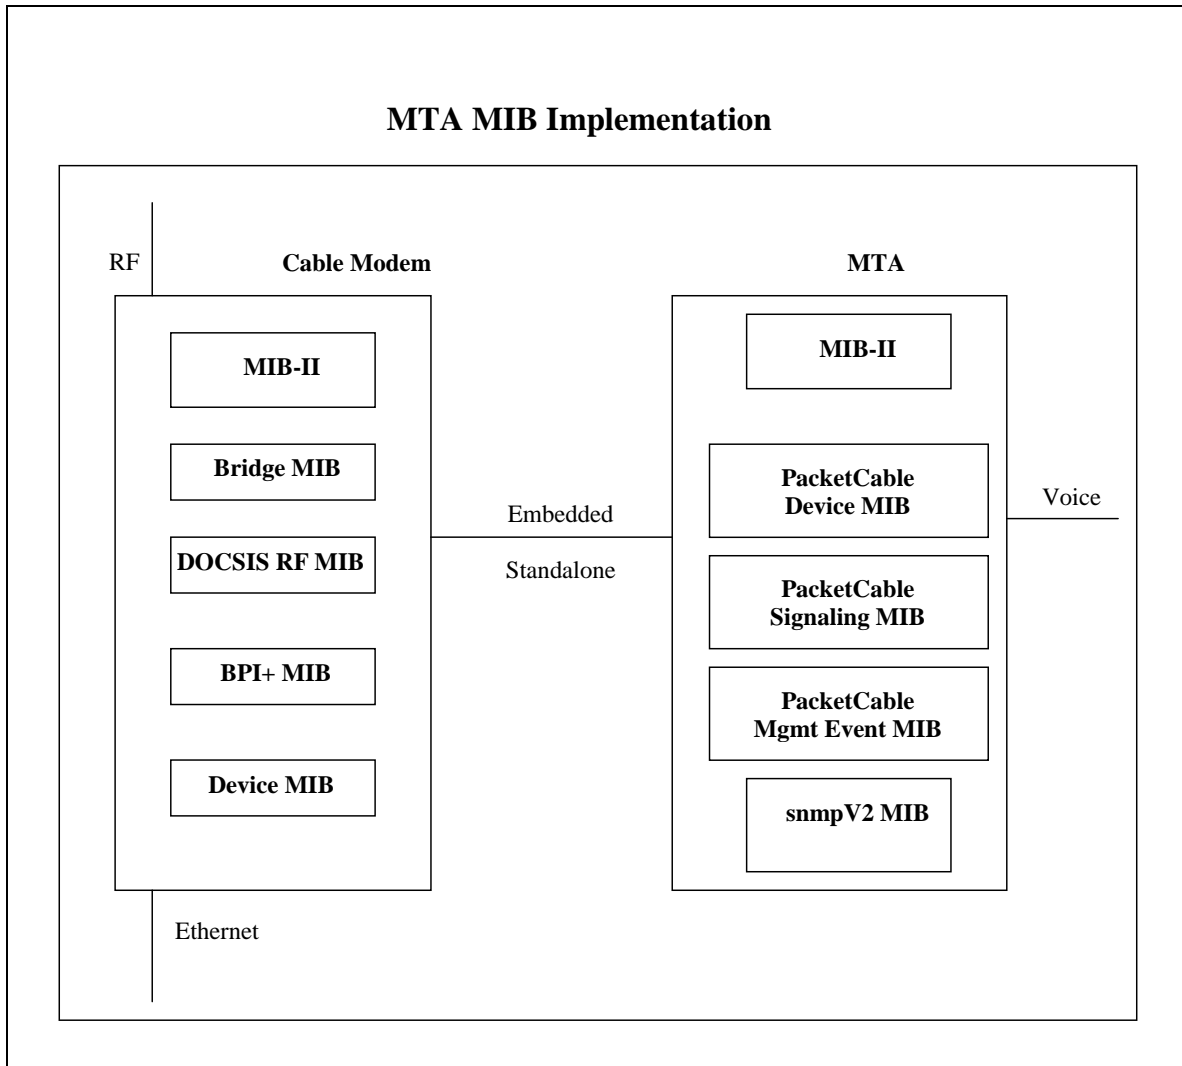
MTA MIB Implementation

RF

Cable Modem

MIB-II

Bridge MIB

DOCSIS RF MIB

BPI+ MIB

Device MIB

Ethernet

Embedded

Standalone

MTA

MIB-II

PacketCable Device MIB

PacketCable Signaling MIB

PacketCable Mgmt Event MIB

snmpV2 MIB

Voice